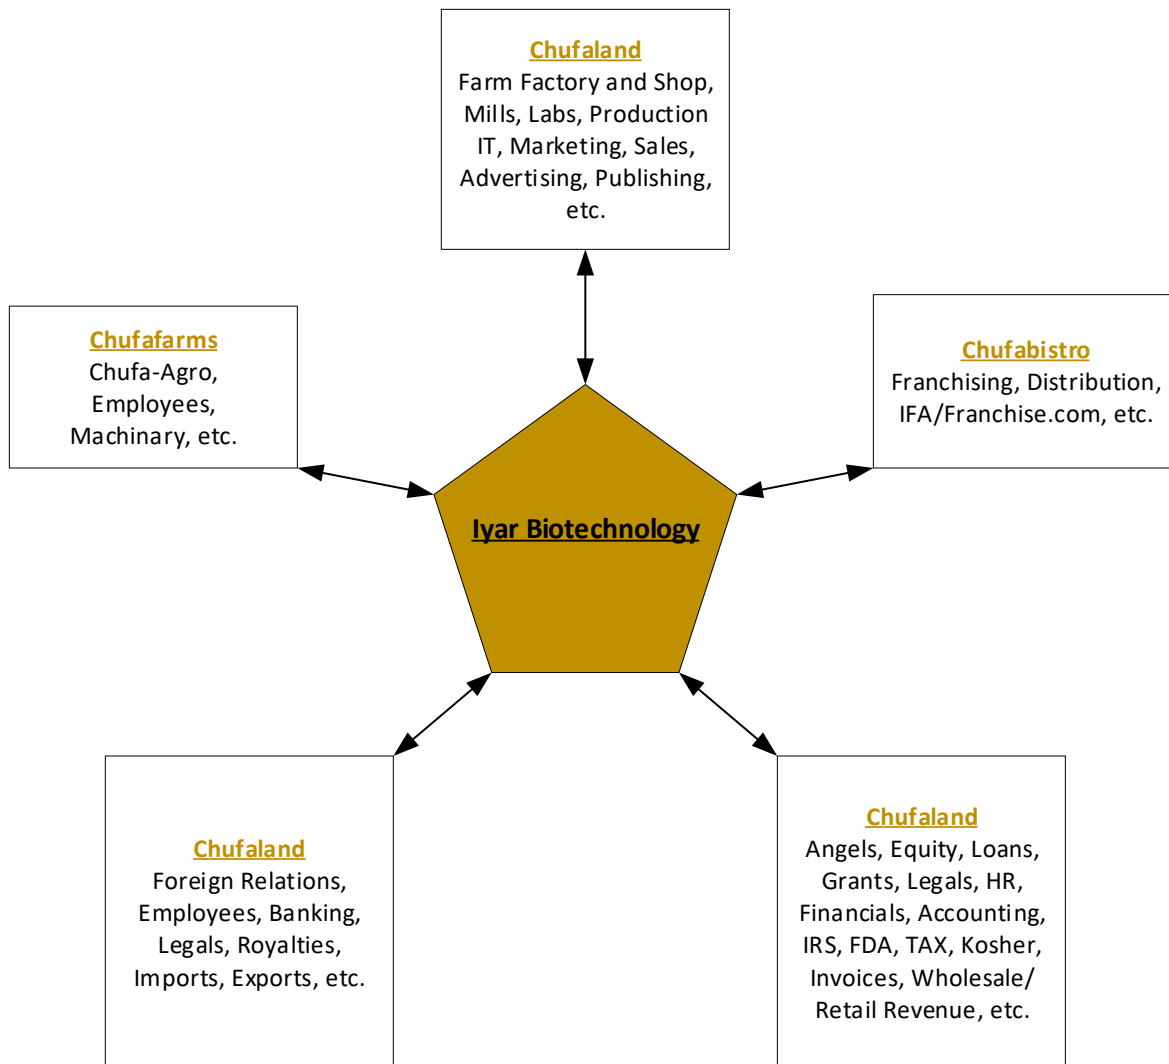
Chufaland
Farm Factory and Shop, Mills, Labs, Production IT, Marketing, Sales, Advertising, Publishing, etc.

Chufafarms
Chufa-Agro, Employees, Machinary, etc.

Chufabistro
Franchising, Distribution, IFA/Franchise.com, etc.

Iyar Biotechnology

Chufaland
Foreign Relations, Employees, Banking, Legals, Royalties, Imports, Exports, etc.

Chufaland
Angels, Equity, Loans, Grants, Legals, HR, Financials, Accounting, IRS, FDA, TAX, Kosher, Invoices, Wholesale/ Retail Revenue, etc.